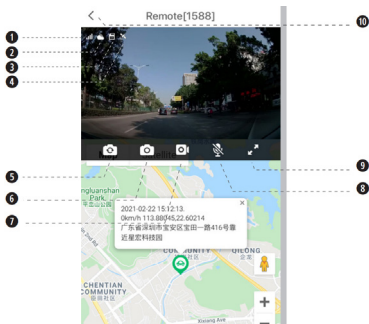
Remote[1588]

1
2
3
4
5
6
7
8
9
10

nglunshan Park

2021-02-22 15:12:13
0km/h 113.88045,22.60214
广东省深圳市宝安区宝田一路416号靠近星宏科技园

COMMUNITY
QIAOXING
QIAO

CHENTIAN COMMUNITY

+
Xixiang Ave